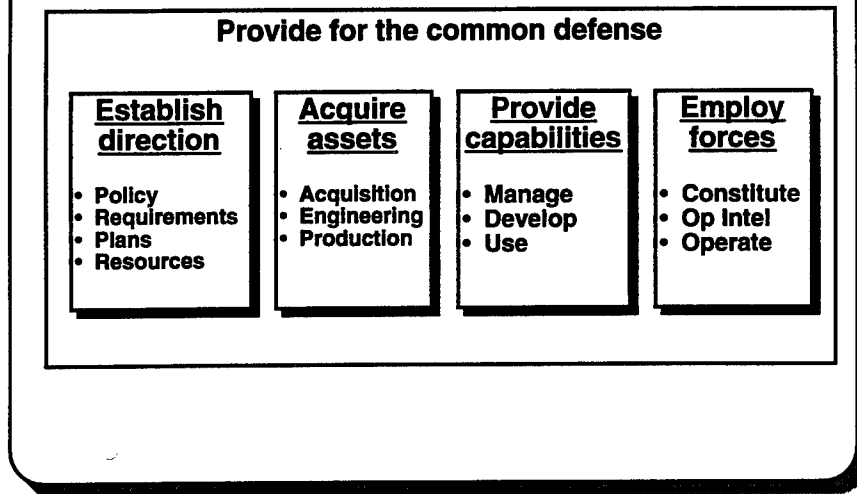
Provide for the common defense

Establish direction

- Policy
- Requirements
- Plans
- Resources

Acquire assets

- Acquisition
- Engineering
- Production

Provide capabilities

- Manage
- Develop
- Use

Employ forces

- Constitute
- Op Intel
- Operate